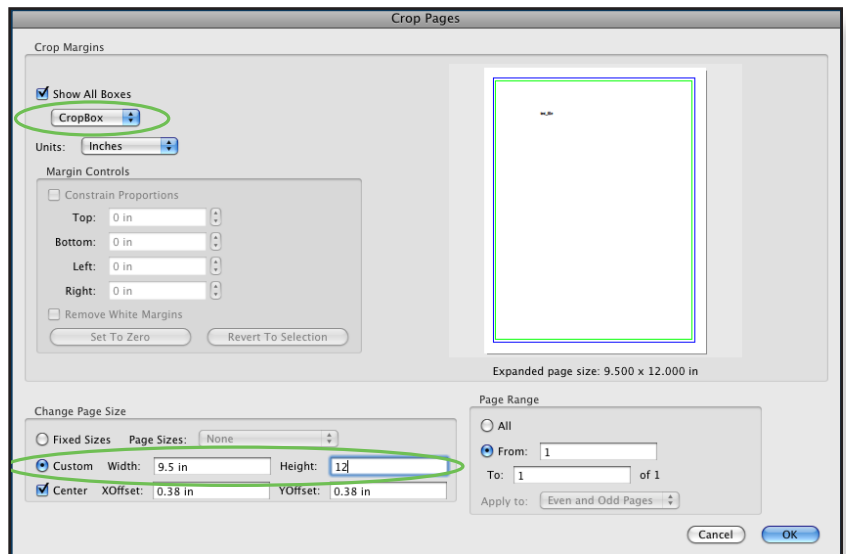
Crop Pages

Crop Margins

Show All Boxes

CropBox

Units: Inches

Margin Controls

Constrain Proportions

Top: 0 in

Bottom: 0 in

Left: 0 in

Right: 0 in

Remove White Margins

Set To Zero

Revert To Selection

Expanded page size: 9.500 x 12.000 in

Change Page Size

Fixed Sizes Page Sizes: None

Custom Width: 9.5 in Height: 12

Center XOffset: 0.38 in YOffset: 0.38 in

Page Range

All

From: 1

To: 1 of 1

Apply to: Even and Odd Pages

Cancel

OK